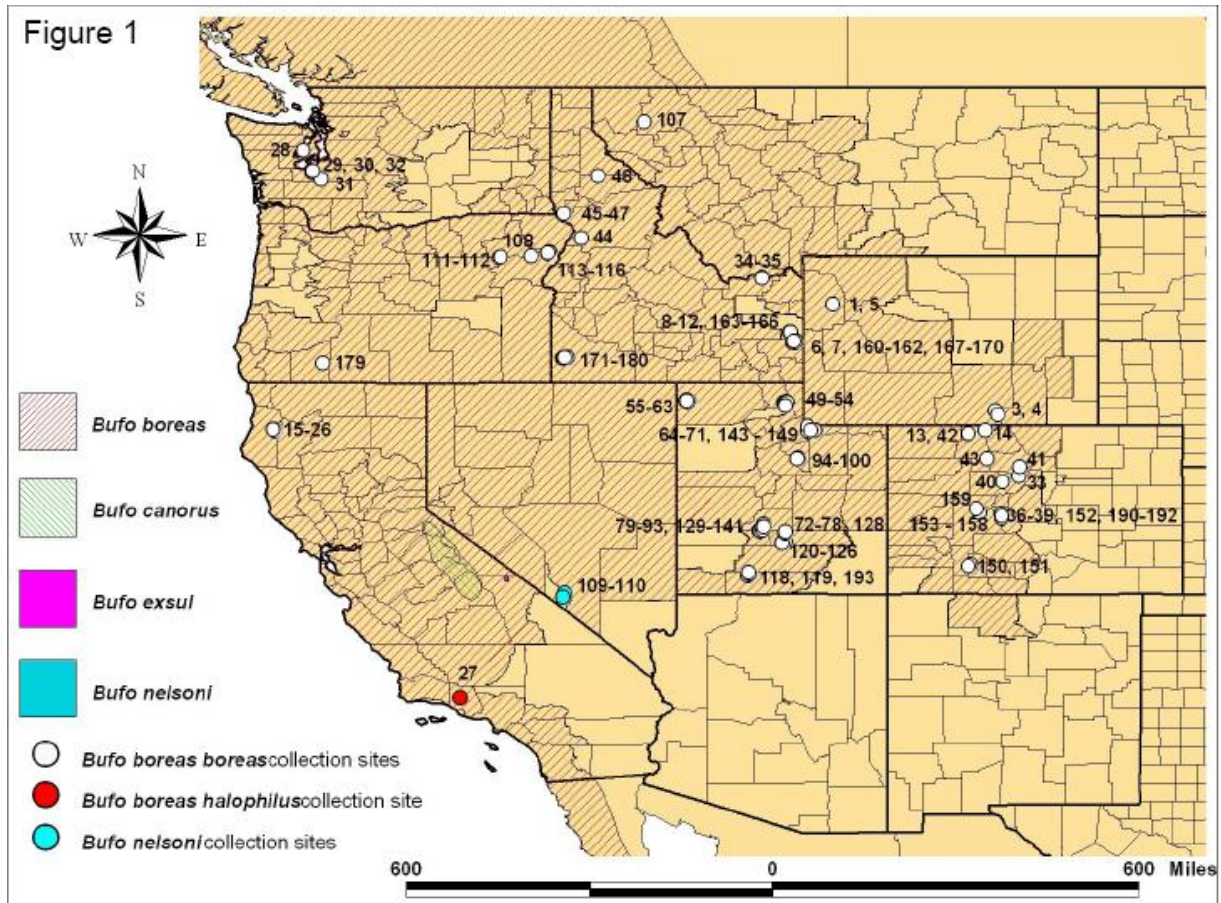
Figure 1

N
W E
S

107
28
29, 30, 32
31
48
45-47
44
108
111-112
113-116
34-35
1, 5
8-12, 163-165
6, 7, 160-162, 167-170
179
171-180
55-63
49-54
3, 4
15-26
64-71, 143 - 149
13, 42
14
94-100
43
41
40
33
159
79-93, 129-141
72-78, 128
153 - 158
36-39, 152, 190-192
120-126
109-110
118, 119, 193
150, 151
27

Bufo boreas
Bufo canorus
Bufo exsul
Bufo nelsoni
Bufo boreas boreas collection sites
Bufo boreas halophilus collection site
Bufo nelsoni collection sites

600 0 600 Miles